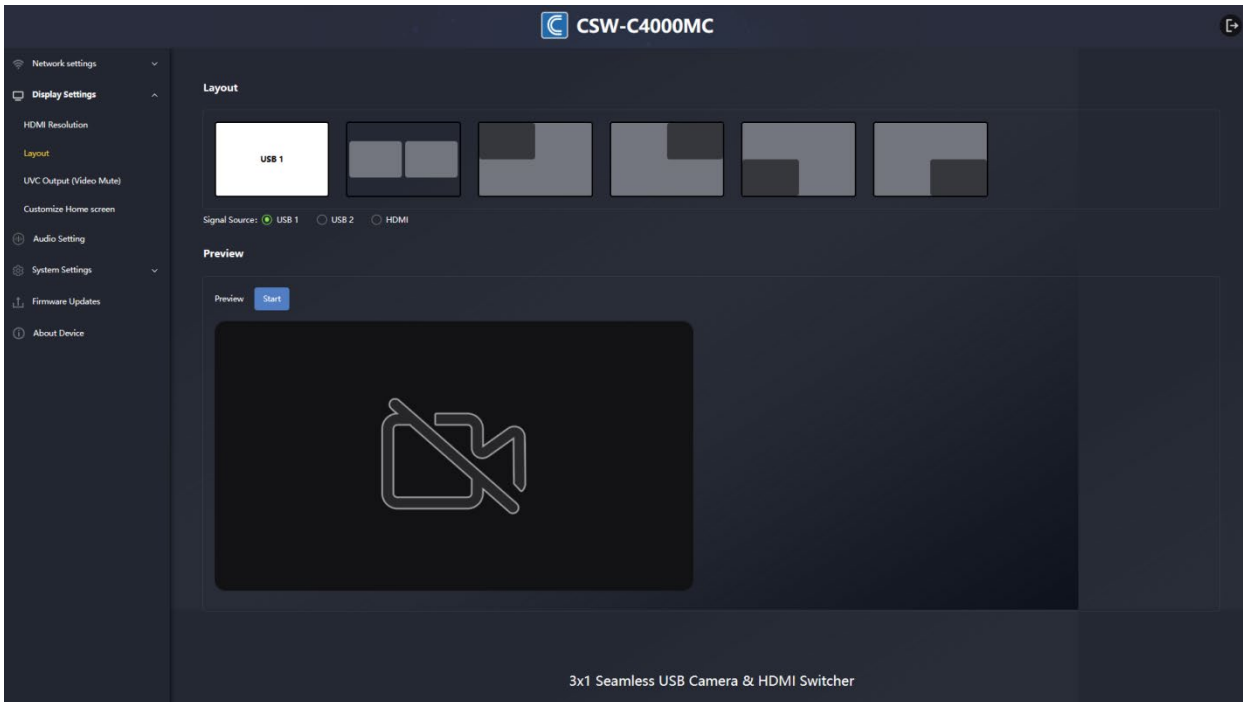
CSW-C4000MC

Network settings

Display Settings

HDMI Resolution

Layout

UVC Output (Video Mute)

Customize Home screen

Audio Setting

System Settings

Firmware Updates

About Device

Layout

USB 1

Signal Source: USB 1 USB 2 HDMI

Preview

Preview Start

3x1 Seamless USB Camera & HDMI Switcher